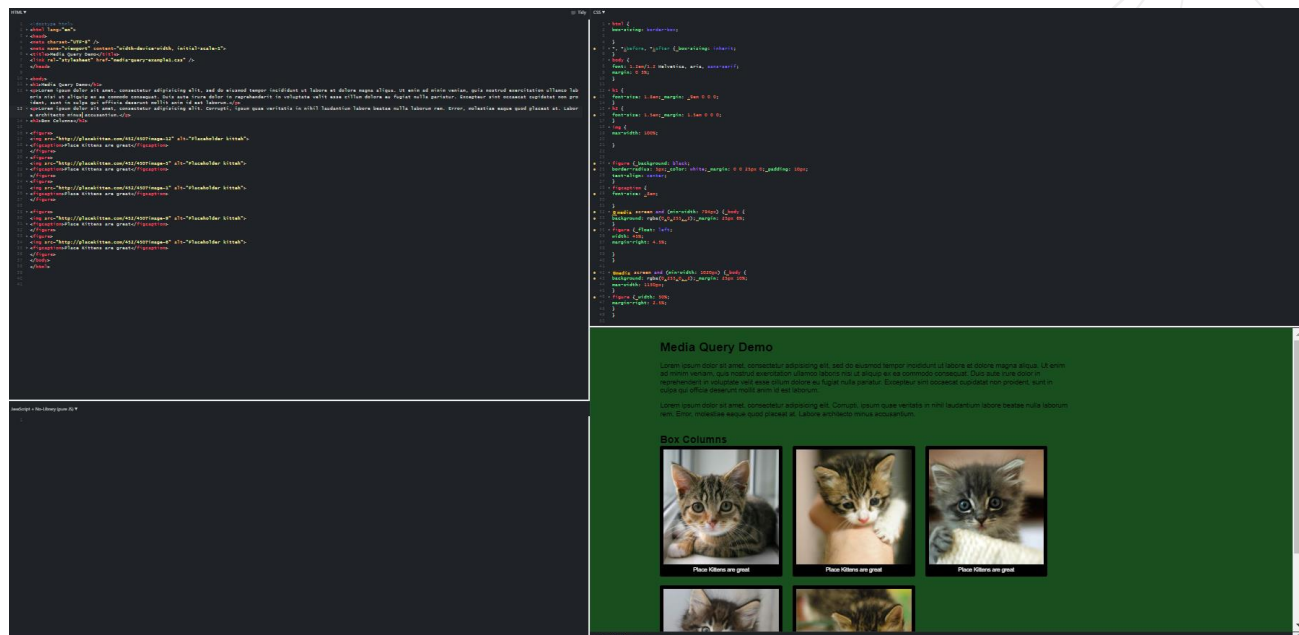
HTML ▾

<!doctype html>
<html lang="en">
<head>
<meta charset="UTF-8" />
<meta name="viewport" content="width=device-width, initial-scale=1">
<title>Media Query Demo</title>
<link rel="stylesheet" href="media-query-example1.css" />
</head>

<body>
<h1>Media Query Demo</h1>
<p>Lorem ipsum dolor sit amet, consectetur adipisicing elit, sed do eiusmod tempor incididunt ut labore et dolore magna aliqua. Ut enim ad minim veniam, quis nostrud exercitation ullamco laboris nisi ut aliquip ex ea commodo consequat. Duis aute irure dolor in reprehenderit in voluptate velit esse cillum dolore eu fugiat nulla pariatur. Excepteur sint occaecat cupidatat non proident, sunt in culpa qui officia deserunt mollit anim id est laborum.</p>
<p>Lorem ipsum dolor sit amet, consectetur adipisicing elit. Corrupti, ipsum quae veritatis in nihil laudantium labore beatae nulla laborum rem. Error, molestiae eaque quod placeat et. Labore architecto minus accusantium.</p>
<h2>Box Columns</h2>

<figure>
<img src="http://placekitten.com/452/450?image=12" alt="Placeholder kitteh">
<figcaption>Place Kittens are great</figcaption>
</figure>
<figure>
<img src="http://placekitten.com/452/450?image=3" alt="Placeholder kitteh">
<figcaption>Place Kittens are great</figcaption>
</figure>
<figure>
<img src="http://placekitten.com/452/450?image=1" alt="Placeholder kitteh">
<figcaption>Place Kittens are great</figcaption>
</figure>

<figure>
<img src="http://placekitten.com/452/450?image=9" alt="Placeholder kitteh">
<figcaption>Place Kittens are great</figcaption>
</figure>
<figure>
<img src="http://placekitten.com/452/450?image=8" alt="Placeholder kitteh">
<figcaption>Place Kittens are great</figcaption>
</figure>
</body>
</html>

Tidy

CSS ▾

html {
box-sizing: border-box;
}
*, *:before, *:after {box-sizing: inherit;
}
body {
font: 1.2em/1.2 Helvetica, arial, sans-serif;
margin: 0 3%;
}
h1 {
font-size: 1.5em; margin: .8em 0 0 0;
}
h2 {
font-size: 1.3em; margin: 1.5em 0 0 0;
}
img {
max-width: 100%;
}

figure {background: black;
border-radius: 5px; color: white; margin: 0 0 25px 0; padding: 10px;
text-align: center;
}
figcaption {
font-size: .6em;
}
@media screen and (min-width: 750px) {body {
background: rgba(0,0,255,.3); margin: 15px 8%;
}
figure {float: left;
width: 46%;
margin-right: 4.5%;
}
}
@media screen and (min-width: 1020px) {body {
background: rgba(0,255,0,.3); margin: 25px 10%;
max-width: 1140px;
}
figure {width: 31%;
margin-right: 2.3%;
}
}

JavaScript + No-Library (pure JS) ▾

Media Query Demo

Lorem ipsum dolor sit amet, consectetur adipisicing elit, sed do eiusmod tempor incididunt ut labore et dolore magna aliqua. Ut enim ad minim veniam, quis nostrud exercitation ullamco laboris nisi ut aliquip ex ea commodo consequat. Duis aute irure dolor in reprehenderit in voluptate velit esse cillum dolore eu fugiat nulla pariatur. Excepteur sint occaecat cupidatat non proident, sunt in culpa qui officia deserunt mollit anim id est laborum.

Lorem ipsum dolor sit amet, consectetur adipisicing elit. Corrupti, ipsum quae veritatis in nihil laudantium labore beatae nulla laborum rem. Error, molestiae eaque quod placeat et. Labore architecto minus accusantium.

Box Columns

Place Kittens are great

Place Kittens are great

Place Kittens are great